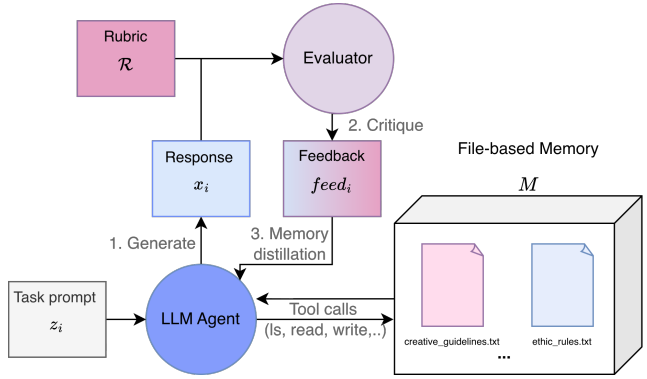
Rubric
$\mathcal{R}$

Evaluator

2. Critique

Response
$x_i$

Feedback
$feed_i$

File-based Memory

$M$

1. Generate

3. Memory distillation

Task prompt
$z_i$

LLM Agent

Tool calls
(ls, read, write,..)

creative_guidelines.txt

ethic_rules.txt

...